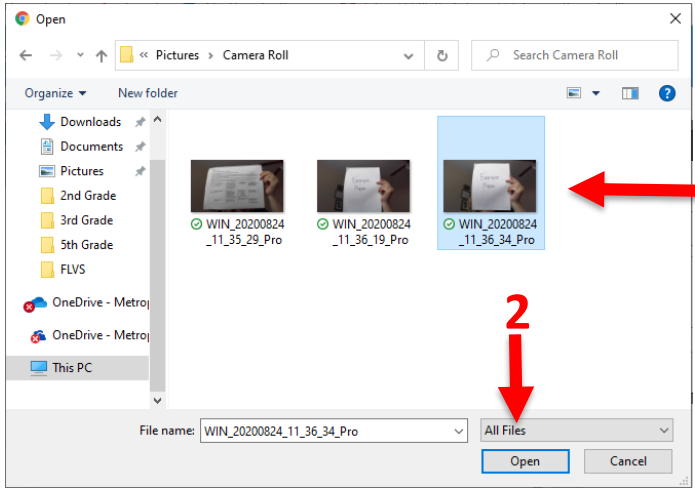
Open

« Pictures › Camera Roll

Search Camera Roll

Organize ▾
New folder

Downloads
Documents
Pictures
2nd Grade
3rd Grade
5th Grade
FLVS
OneDrive - Metro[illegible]
OneDrive - Metro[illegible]
This PC

WIN_20200824_11_35_29_Pro
WIN_20200824_11_36_19_Pro
WIN_20200824_11_36_34_Pro

2

File name: WIN_20200824_11_36_34_Pro
All Files
Open
Cancel